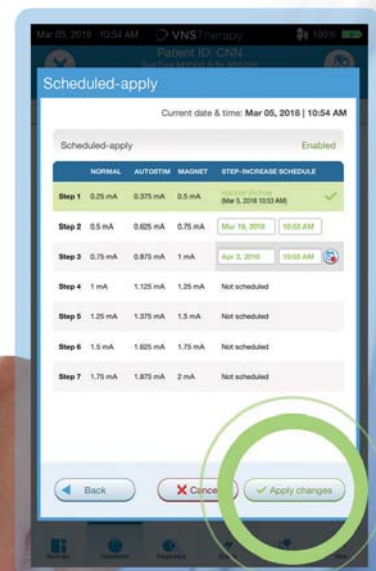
Mar 05, 2018 10:54 AM VNSTherapy 100%

Patient ID: CNN

Scheduled-apply

Current date & time: Mar 05, 2018 | 10:54 AM

Scheduled-apply Enabled

| | NORMAL | AUTOSTIM | MAGNET | STEP-INCREASE SCHEDULE |
|---|---|---|---|---|
| Step 1 | 0.25 mA | 0.375 mA | 0.5 mA | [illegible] (Mar 5, 2018 10:53 AM) |
| Step 2 | 0.5 mA | 0.625 mA | 0.75 mA | Mar 19, 2018 10:53 AM |
| Step 3 | 0.75 mA | 0.875 mA | 1 mA | Apr 2, 2018 10:53 AM |
| Step 4 | 1 mA | 1.125 mA | 1.25 mA | Not scheduled |
| Step 5 | 1.25 mA | 1.375 mA | 1.5 mA | Not scheduled |
| Step 6 | 1.5 mA | 1.625 mA | 1.75 mA | Not scheduled |
| Step 7 | 1.75 mA | 1.875 mA | 2 mA | Not scheduled |

Back Cance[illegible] Apply changes